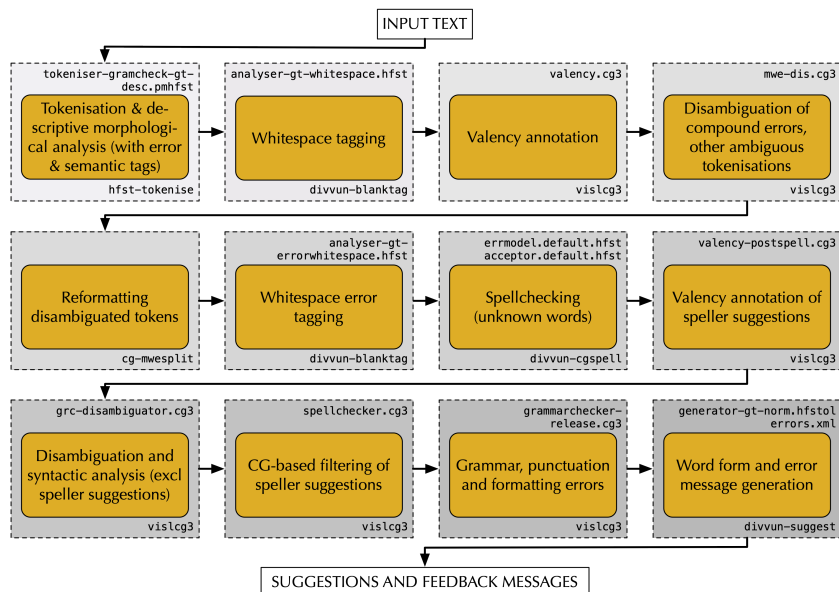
INPUT TEXT

tokeniser-gramcheck-gt-desc.pmhfst

Tokenisation & descriptive morphological analysis (with error & semantic tags)

hfst-tokenise

analyser-gt-whitespace.hfst

Whitespace tagging

divvun-blanktag

valency.cg3

Valency annotation

vislcg3

mwe-dis.cg3

Disambiguation of compound errors, other ambiguous tokenisations

vislcg3

Reformatting disambiguated tokens

cg-mwesplit

analyser-gt-errorwhitespace.hfst

Whitespace error tagging

divvun-blanktag

errmodel.default.hfst
acceptor.default.hfst

Spellchecking (unknown words)

divvun-cgspell

valency-postspell.cg3

Valency annotation of speller suggestions

vislcg3

grc-disambiguator.cg3

Disambiguation and syntactic analysis (excl speller suggestions)

vislcg3

spellchecker.cg3

CG-based filtering of speller suggestions

vislcg3

grammarchecker-release.cg3

Grammar, punctuation and formatting errors

vislcg3

generator-gt-norm.hfstol
errors.xml

Word form and error message generation

divvun-suggest

SUGGESTIONS AND FEEDBACK MESSAGES